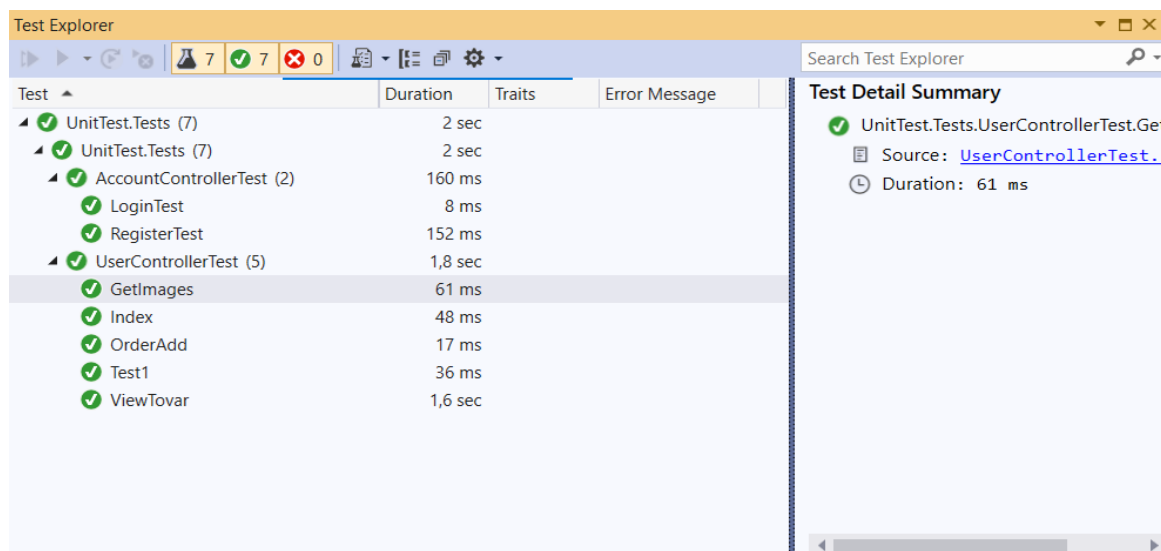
Test Explorer

7 7 0

Search Test Explorer

| Test | Duration | Traits | Error Message |
|---|---|---|---|
| UnitTest.Tests (7) | 2 sec | | |
| UnitTest.Tests (7) | 2 sec | | |
| AccountControllerTest (2) | 160 ms | | |
| LoginTest | 8 ms | | |
| RegisterTest | 152 ms | | |
| UserControllerTest (5) | 1,8 sec | | |
| GetImages | 61 ms | | |
| Index | 48 ms | | |
| OrderAdd | 17 ms | | |
| Test1 | 36 ms | | |
| ViewTovar | 1,6 sec | | |

Test Detail Summary

UnitTest.Tests.UserControllerTest.Ge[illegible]

Source: UserControllerTest.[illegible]

Duration: 61 ms